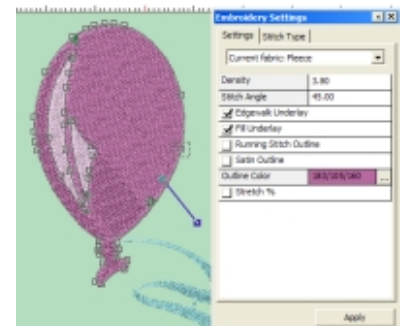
Embroidery Settings
Settings | Stitch Type
Current fabric: Fleece
Density 3.80
Stitch Angle 45.00
Edgewalk Underlay
Fill Underlay
Running Stitch Outline
Satin Outline
Outline Color 183/103/160 ...
Stretch %
Apply